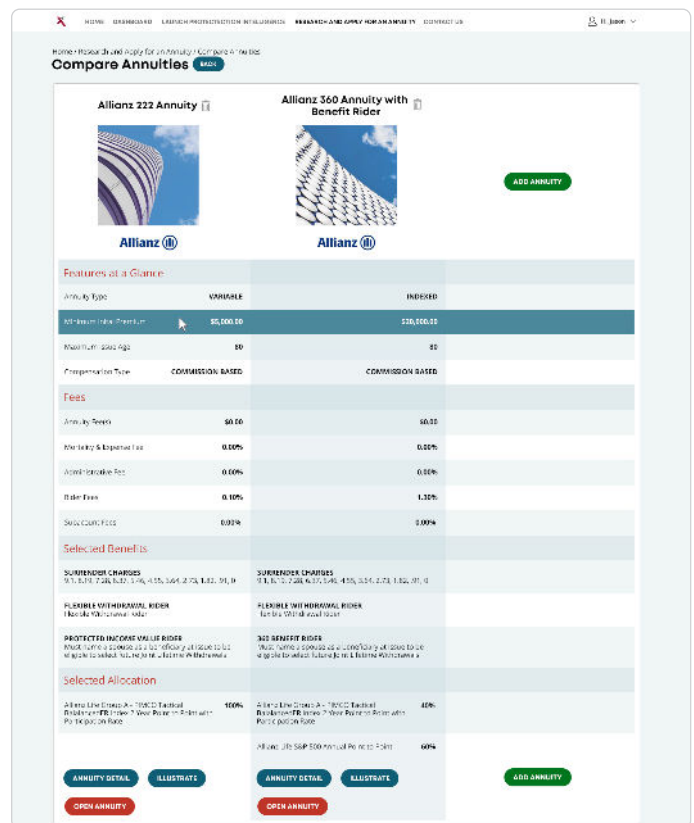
HOME DASHBOARD LAUNCH PROTECTION INTELLIGENCE RESEARCH AND APPLY FOR AN ANNUITY CONTACT US

Hi, Jason

Home > Research and Apply for an Annuity > Compare Annuities

Compare Annuities BACK

Allianz 222 Annuity

Allianz 360 Annuity with Benefit Rider

Allianz

Allianz

ADD ANNUITY

Features at a Glance

| | | |
|---|---|---|
| Annuity Type | VARIABLE | INDEXED |
| Minimum Initial Premium | \$5,000.00 | \$20,000.00 |
| Maximum Issue Age | 80 | 80 |
| Compensation Type | COMMISSION BASED | COMMISSION BASED |

Fees

| | | |
|---|---|---|
| Annuity Fees | \$0.00 | \$0.00 |
| Mortality & Expense Fee | 0.00% | 0.00% |
| Administrative Fee | 0.00% | 0.00% |
| Rider Fees | 0.10% | 1.30% |
| Subaccount Fees | 0.00% | 0.00% |

Selected Benefits

SURRENDER CHARGES
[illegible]

SURRENDER CHARGES
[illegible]

FLEXIBLE WITHDRAWAL RIDER
Flexible Withdrawal Rider

FLEXIBLE WITHDRAWAL RIDER
Flexible Withdrawal Rider

PROTECTED INCOME VALUE RIDER
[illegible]

360 BENEFIT RIDER
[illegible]

Selected Allocation

Allianz Life Group A - PIMCO Tactical Balanced ER Index 2 Year Point to Point with Participation Rate 100%

Allianz Life Group A - PIMCO Tactical Balanced ER Index 2 Year Point to Point with Participation Rate 40%

Allianz Life S&P 500 Annual Point to Point 60%

ANNUITY DETAIL ILLUSTRATE

ANNUITY DETAIL ILLUSTRATE

ADD ANNUITY

OPEN ANNUITY

OPEN ANNUITY